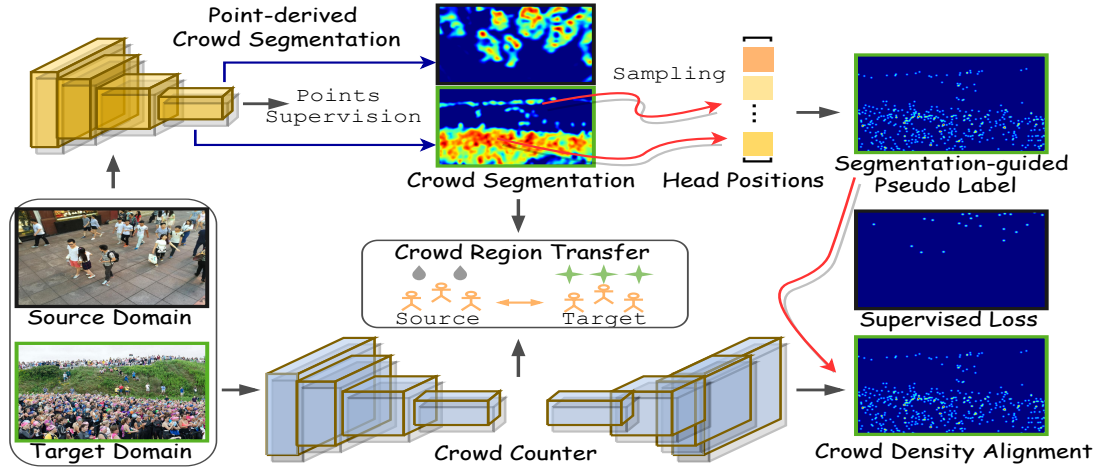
Point-derived Crowd Segmentation

Points Supervision

Sampling

Crowd Segmentation

Head Positions

Segmentation-guided Pseudo Label

Crowd Region Transfer

Source

Target

Supervised Loss

Source Domain

Target Domain

Crowd Counter

Crowd Density Alignment